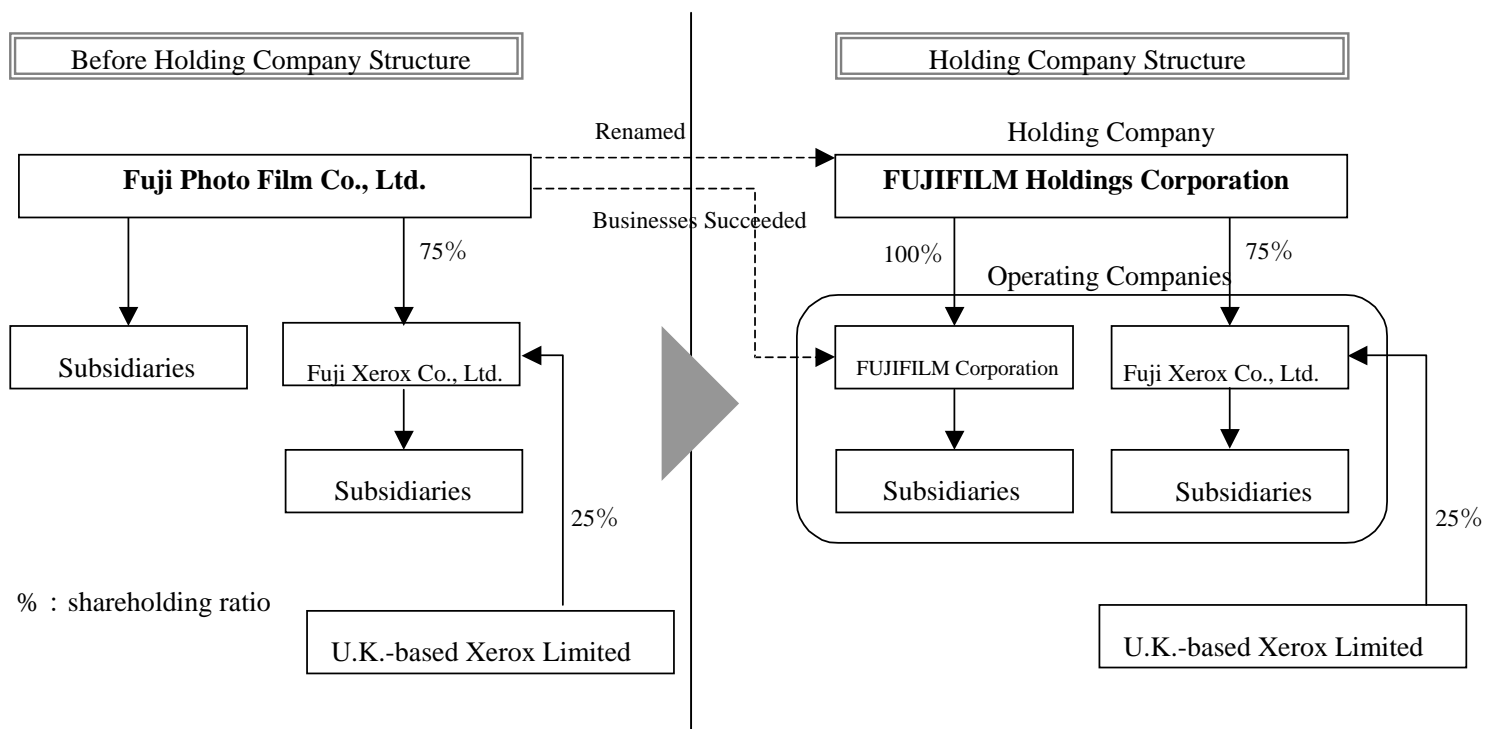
Before Holding Company Structure

Fuji Photo Film Co., Ltd.

75%

Subsidiaries

Fuji Xerox Co., Ltd.

Subsidiaries

25%

% : shareholding ratio

U.K.-based Xerox Limited

Renamed

Businesses Succeeded

Holding Company Structure

Holding Company

FUJIFILM Holdings Corporation

100%

75%

Operating Companies

FUJIFILM Corporation

Fuji Xerox Co., Ltd.

Subsidiaries

Subsidiaries

25%

U.K.-based Xerox Limited